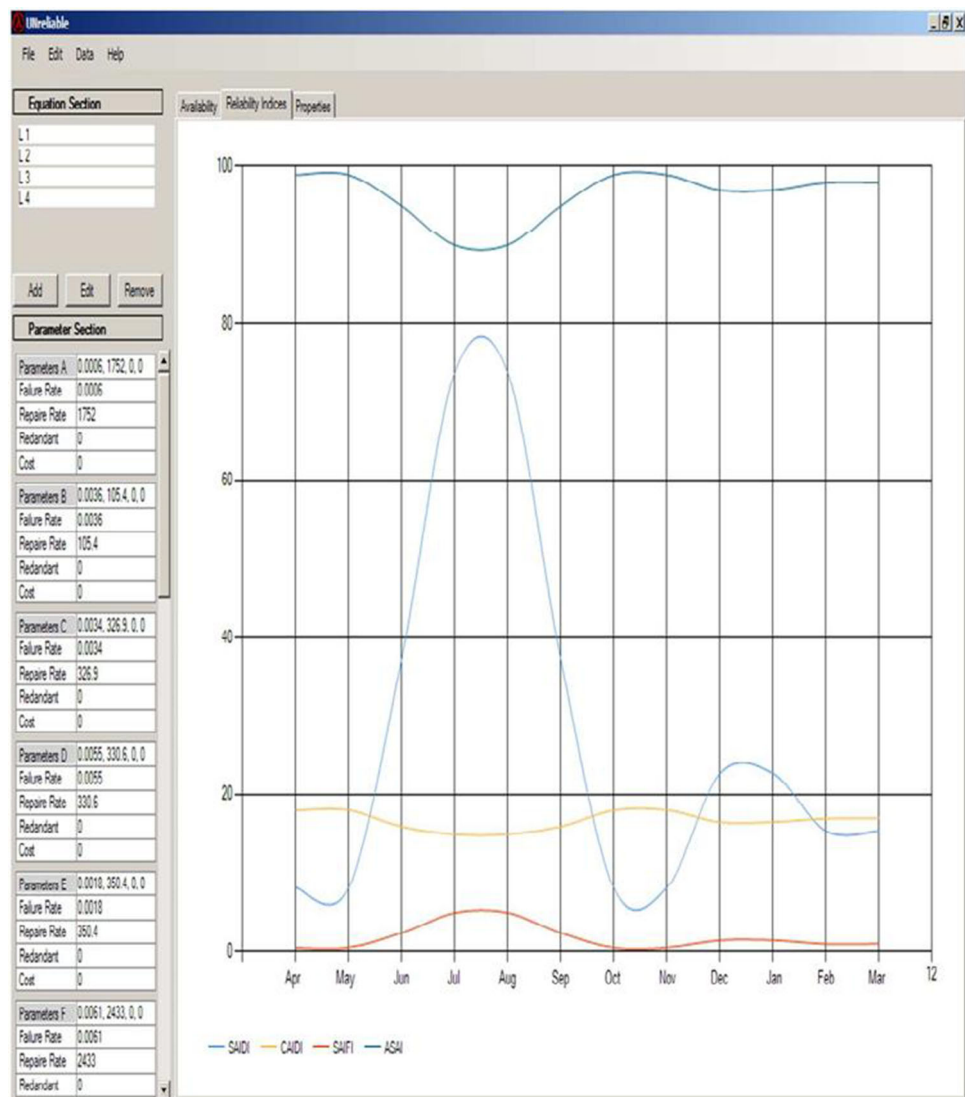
UReliable

File Edit Data Help

Equation Section

L 1
L 2
L 3
L 4

Add Edit Remove

Parameter Section

| Parameters A | 0.0006, 1752, 0, 0 |
|---|---|
| Failure Rate | 0.0006 |
| Repaire Rate | 1752 |
| Redandant | 0 |
| Cost | 0 |

| Parameters B | 0.0036, 105.4, 0, 0 |
|---|---|
| Failure Rate | 0.0036 |
| Repaire Rate | 105.4 |
| Redandant | 0 |
| Cost | 0 |

| Parameters C | 0.0034, 326.9, 0, 0 |
|---|---|
| Failure Rate | 0.0034 |
| Repaire Rate | 326.9 |
| Redandant | 0 |
| Cost | 0 |

| Parameters D | 0.0055, 330.6, 0, 0 |
|---|---|
| Failure Rate | 0.0055 |
| Repaire Rate | 330.6 |
| Redandant | 0 |
| Cost | 0 |

| Parameters E | 0.0018, 350.4, 0, 0 |
|---|---|
| Failure Rate | 0.0018 |
| Repaire Rate | 350.4 |
| Redandant | 0 |
| Cost | 0 |

| Parameters F | 0.0061, 2433, 0, 0 |
|---|---|
| Failure Rate | 0.0061 |
| Repaire Rate | 2433 |
| Redandant | 0 |

Availability Reliability Indices Properties

100
80
60
40
20
0

Apr May Jun Jul Aug Sep Oct Nov Dec Jan Feb Mar 12

SAIDI CAIDI SAIFI ASAI